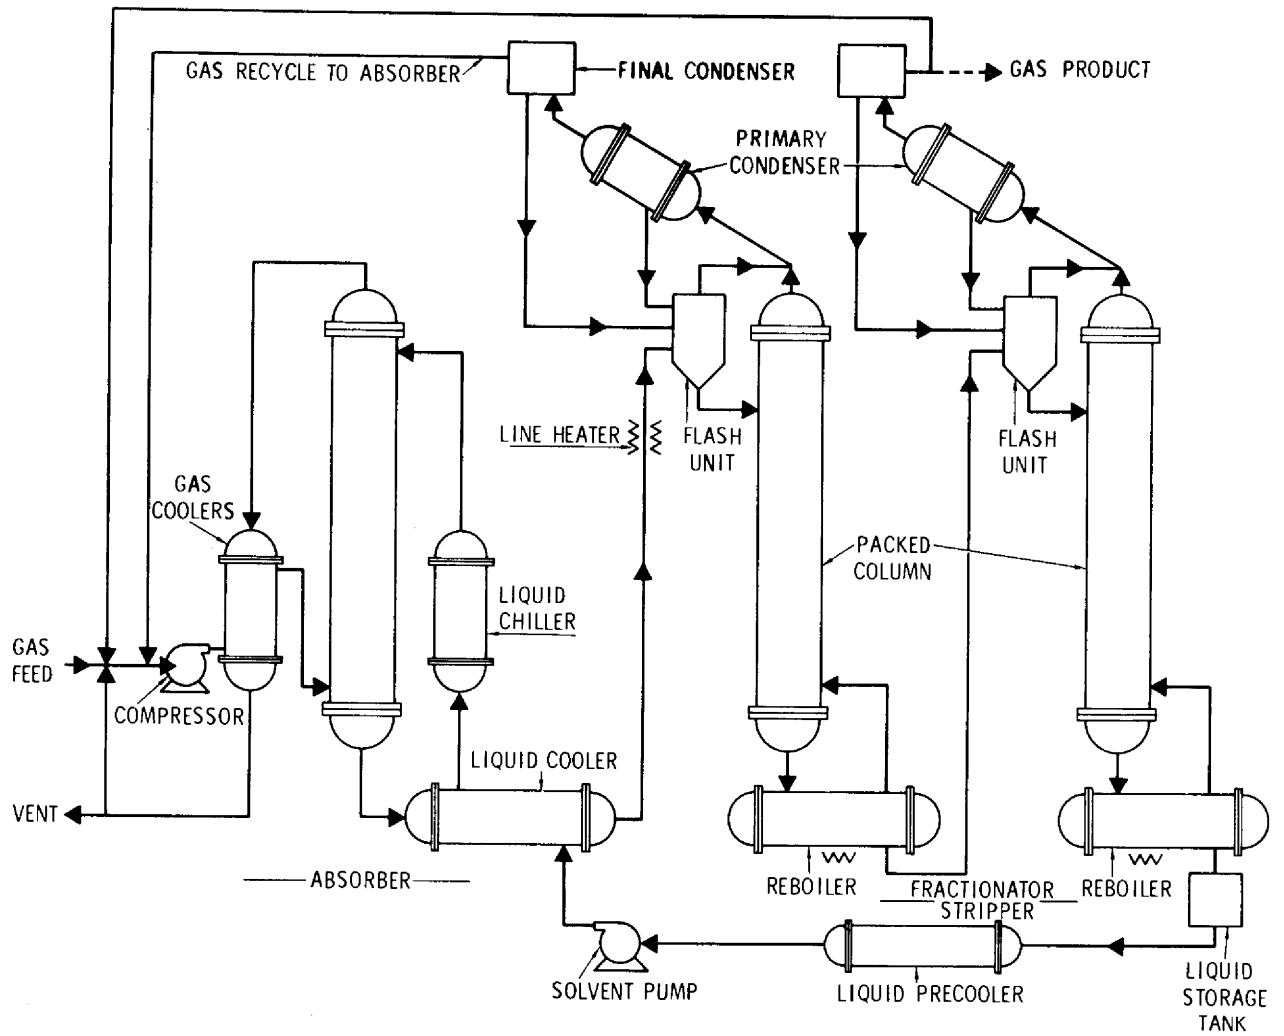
GAS RECYCLE TO ABSORBER
FINAL CONDENSER
GAS PRODUCT
PRIMARY CONDENSER
LINE HEATER
FLASH UNIT
FLASH UNIT
GAS COOLERS
LIQUID CHILLER
PACKED COLUMN
GAS FEED
COMPRESSOR
LIQUID COOLER
VENT
ABSORBER
REBOILER
FRACTIONATOR
STRIPPER
REBOILER
SOLVENT PUMP
LIQUID PRECOOLER
LIQUID STORAGE TANK